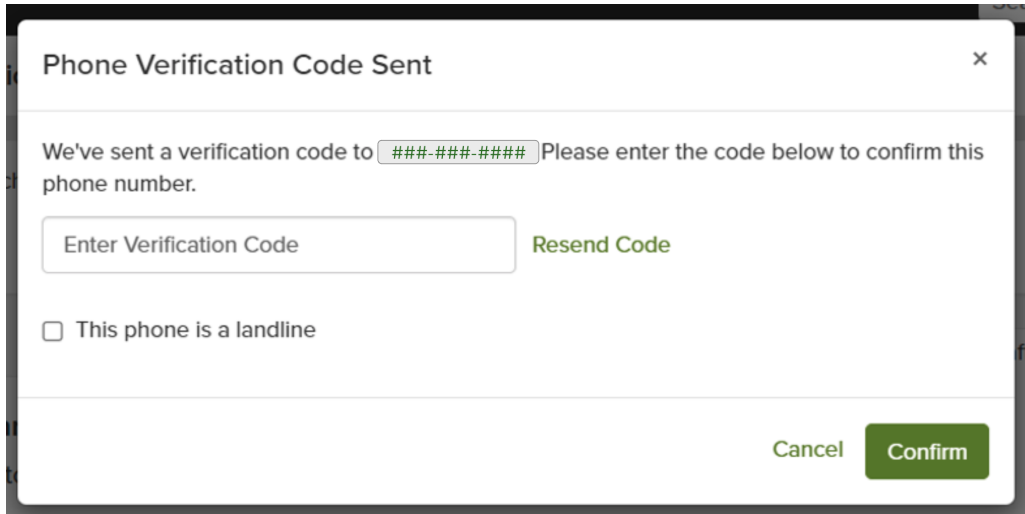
Phone Verification Code Sent

×

We've sent a verification code to ###-###-#### Please enter the code below to confirm this phone number.

Enter Verification Code

Resend Code

This phone is a landline

Cancel

Confirm